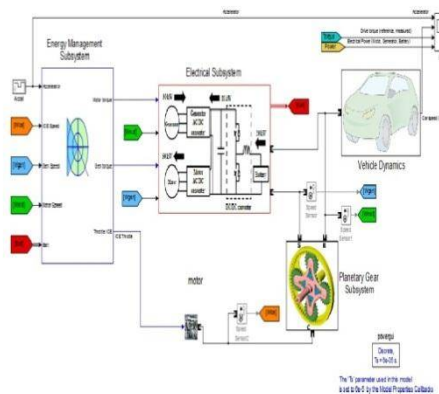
Accelerator

Accelerator

Drive torque (reference, measured)

Electrical Power (Motor, Generator, Battery)

Torque

Power

Energy Management Subsystem

Electrical Subsystem

Accel

Accelerator

Motor torque

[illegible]

ICE Speed

Gen Speed

Motor Speed

Gen torque

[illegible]

Vehicle Dynamics

Car speed

Throttle ICE

Generator

Motor

DC/DC converter

Battery

Speed Sensor

Speed Sensor1

Planetary Gear Subsystem

motor

Speed Sensor2

powergui

Discrete, Ts = 5e-05 s.

The 'Ts' parameter used in this model is set to 5e-5 by the Model Properties Callbacks